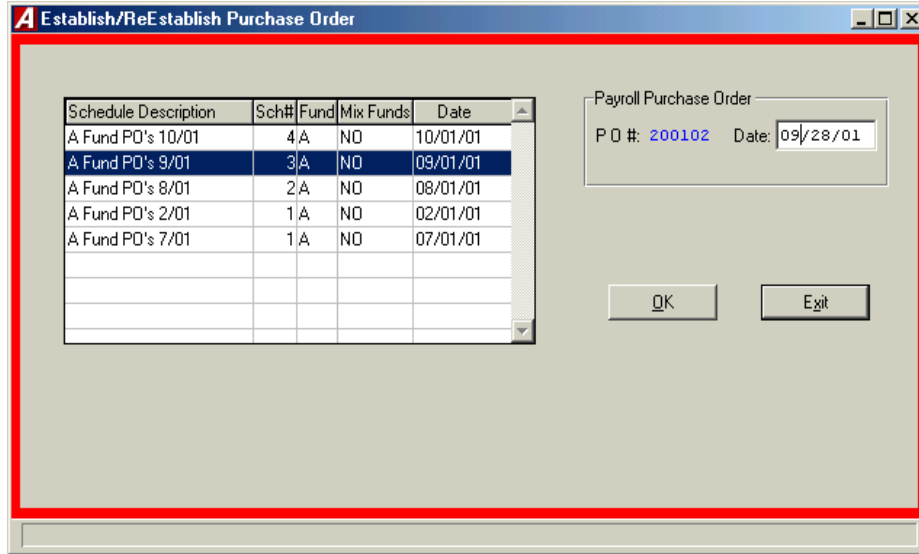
Establish/ReEstablish Purchase Order

| Schedule Description | Sch# | Fund | Mix Funds | Date |
|---|---|---|---|---|
| A Fund PO's 10/01 | 4 | A | NO | 10/01/01 |
| A Fund PO's 9/01 | 3 | A | NO | 09/01/01 |
| A Fund PO's 8/01 | 2 | A | NO | 08/01/01 |
| A Fund PO's 2/01 | 1 | A | NO | 02/01/01 |
| A Fund PO's 7/01 | 1 | A | NO | 07/01/01 |

Payroll Purchase Order

P O #: 200102 Date: 09/28/01

OK

Exit